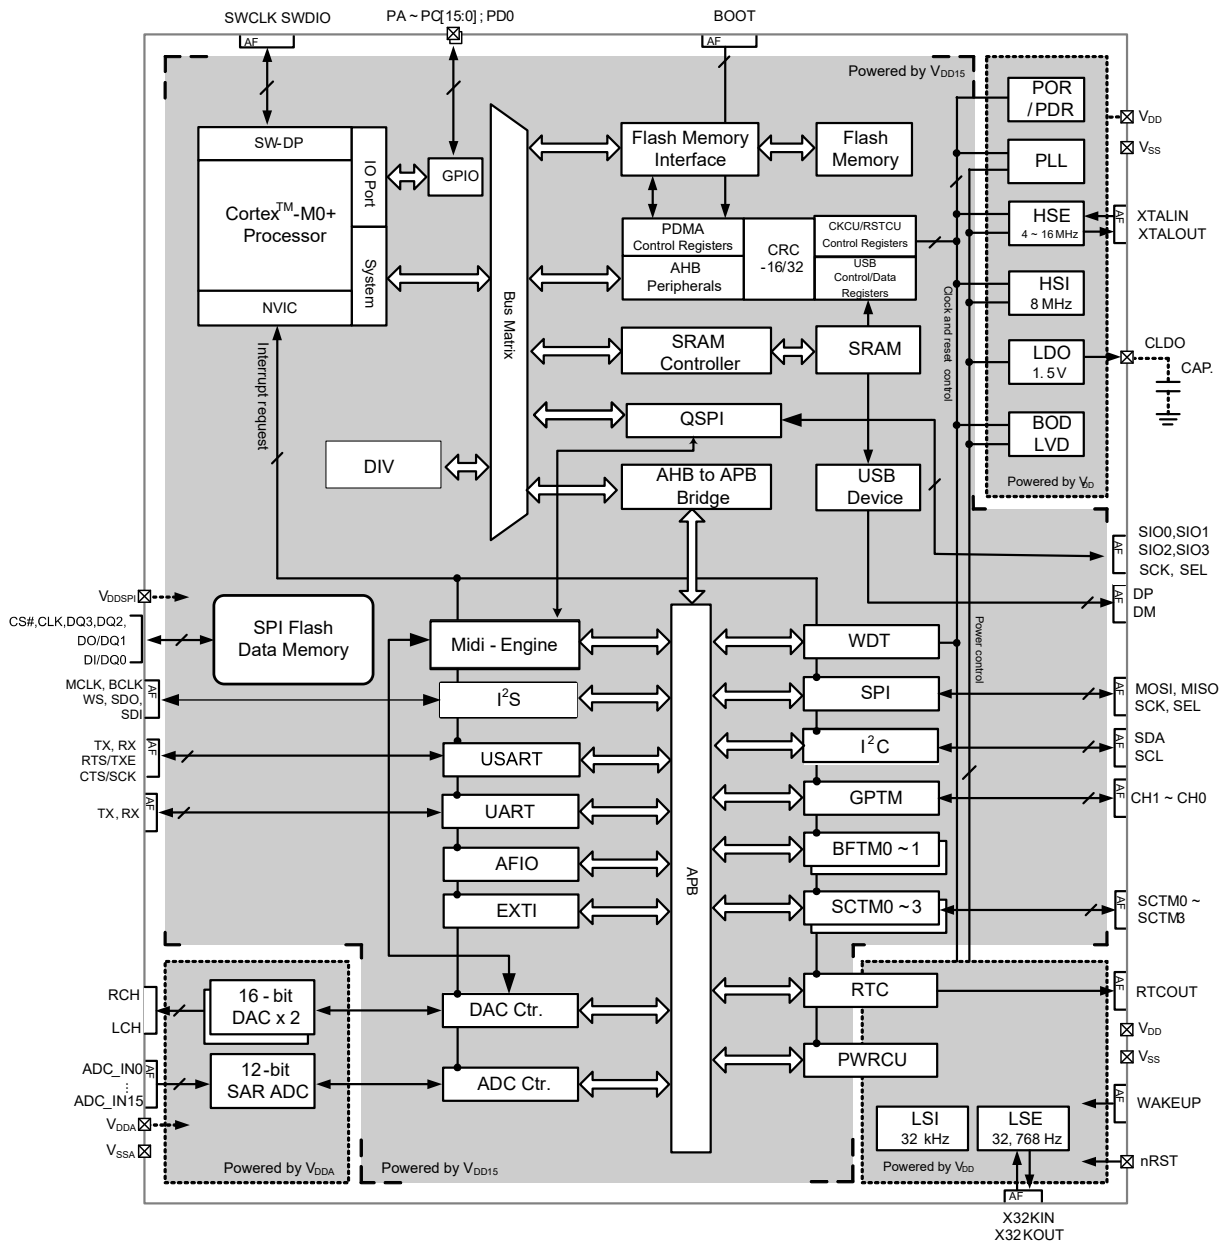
SWCLK SWDIO
AF
PA ~ PC[15:0] ; PD0
BOOT
AF
Powered by $V_{DD15}$
SW-DP
Cortex$^{TM}$-M0+ Processor
IO Port
System
NVIC
GPIO
Bus Matrix
Flash Memory Interface
Flash Memory
PDMA Control Registers
AHB Peripherals
CRC -16/32
CKCU/RSTCU Control Registers
USB Control/Data Registers
SRAM Controller
SRAM
QSPI
DIV
AHB to APB Bridge
USB Device
Interrupt request
Clock and reset control
POR / PDR
PLL
HSE
4 ~ 16 MHz
HSI
8 MHz
LDO
1.5 V
BOD LVD
Powered by $V_{DD}$
$V_{DD}$
$V_{SS}$
AF
XTALIN
XTALOUT
CLDO
CAP.
AF
SIO0,SIO1
SIO2,SIO3
SCK, SEL
AF
DP
DM
$V_{DDSPI}$
CS#,CLK,DQ3,DQ2,
DO/DQ1
DI/DQ0
SPI Flash Data Memory
MCLK, BCLK
WS, SDO,
SDI
AF
TX, RX
RTS/TXE
CTS/SCK
AF
TX, RX
AF
Midi - Engine
I$^2$S
USART
UART
AFIO
EXTI
APB
WDT
SPI
I$^2$C
GPTM
BFTM0 ~ 1
SCTM0 ~ 3
Power control
AF
MOSI, MISO
SCK, SEL
AF
SDA
SCL
AF
CH1 ~ CH0
AF
SCTM0 ~
SCTM3
RCH
LCH
16 - bit DAC x 2
ADC_IN0
⋮
ADC_IN15
AF
12 - bit SAR ADC
$V_{DDA}$
$V_{SSA}$
Powered by $V_{DDA}$
Powered by $V_{DD15}$
DAC Ctr.
ADC Ctr.
RTC
PWRCU
AF
RTCOUT
$V_{DD}$
$V_{SS}$
AF
WAKEUP
LSI
32 kHz
LSE
32, 768 Hz
Powered by $V_{DD}$
nRST
AF
X32KIN
X32KOUT